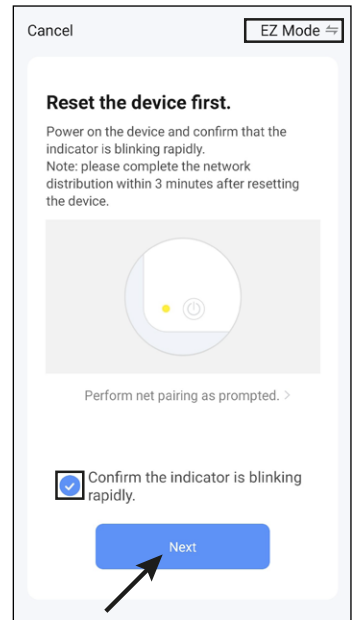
Cancel

EZ Mode ⇆

Reset the device first.

Power on the device and confirm that the indicator is blinking rapidly.
Note: please complete the network distribution within 3 minutes after resetting the device.

Perform net pairing as prompted. >

Confirm the indicator is blinking rapidly.

Next